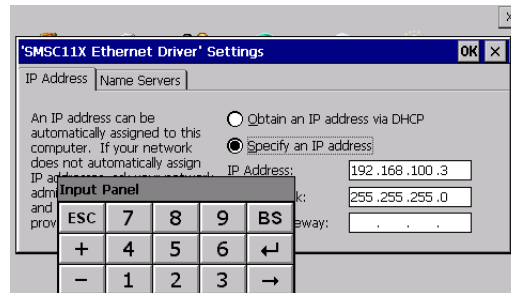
X

'SMSC11X Ethernet Driver' Settings

OK ×

IP Address | Name Servers

An IP address can be automatically assigned to this computer. If your network does not automatically assign IP ad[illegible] adm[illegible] and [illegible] prov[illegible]

Obtain an IP address via DHCP

Specify an IP address

IP Address: 192 .168 .100 .3

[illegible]k: 255 .255 .255 .0

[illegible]eway: . . .

Input Panel

| ESC | 7 | 8 | 9 | BS |
|---|---|---|---|---|
| + | 4 | 5 | 6 | ↵ |
| − | 1 | 2 | 3 | → |